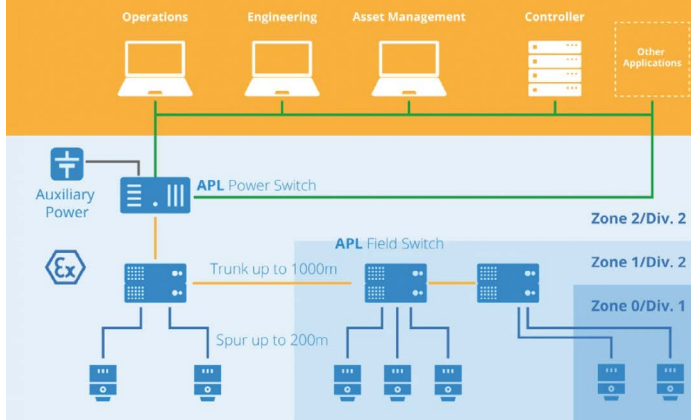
Operations

Engineering

Asset Management

Controller

Other Applications

Auxiliary Power

APL Power Switch

Zone 2/Div. 2

APL Field Switch

Trunk up to 1000m

Zone 1/Div. 2

Zone 0/Div. 1

Spur up to 200m